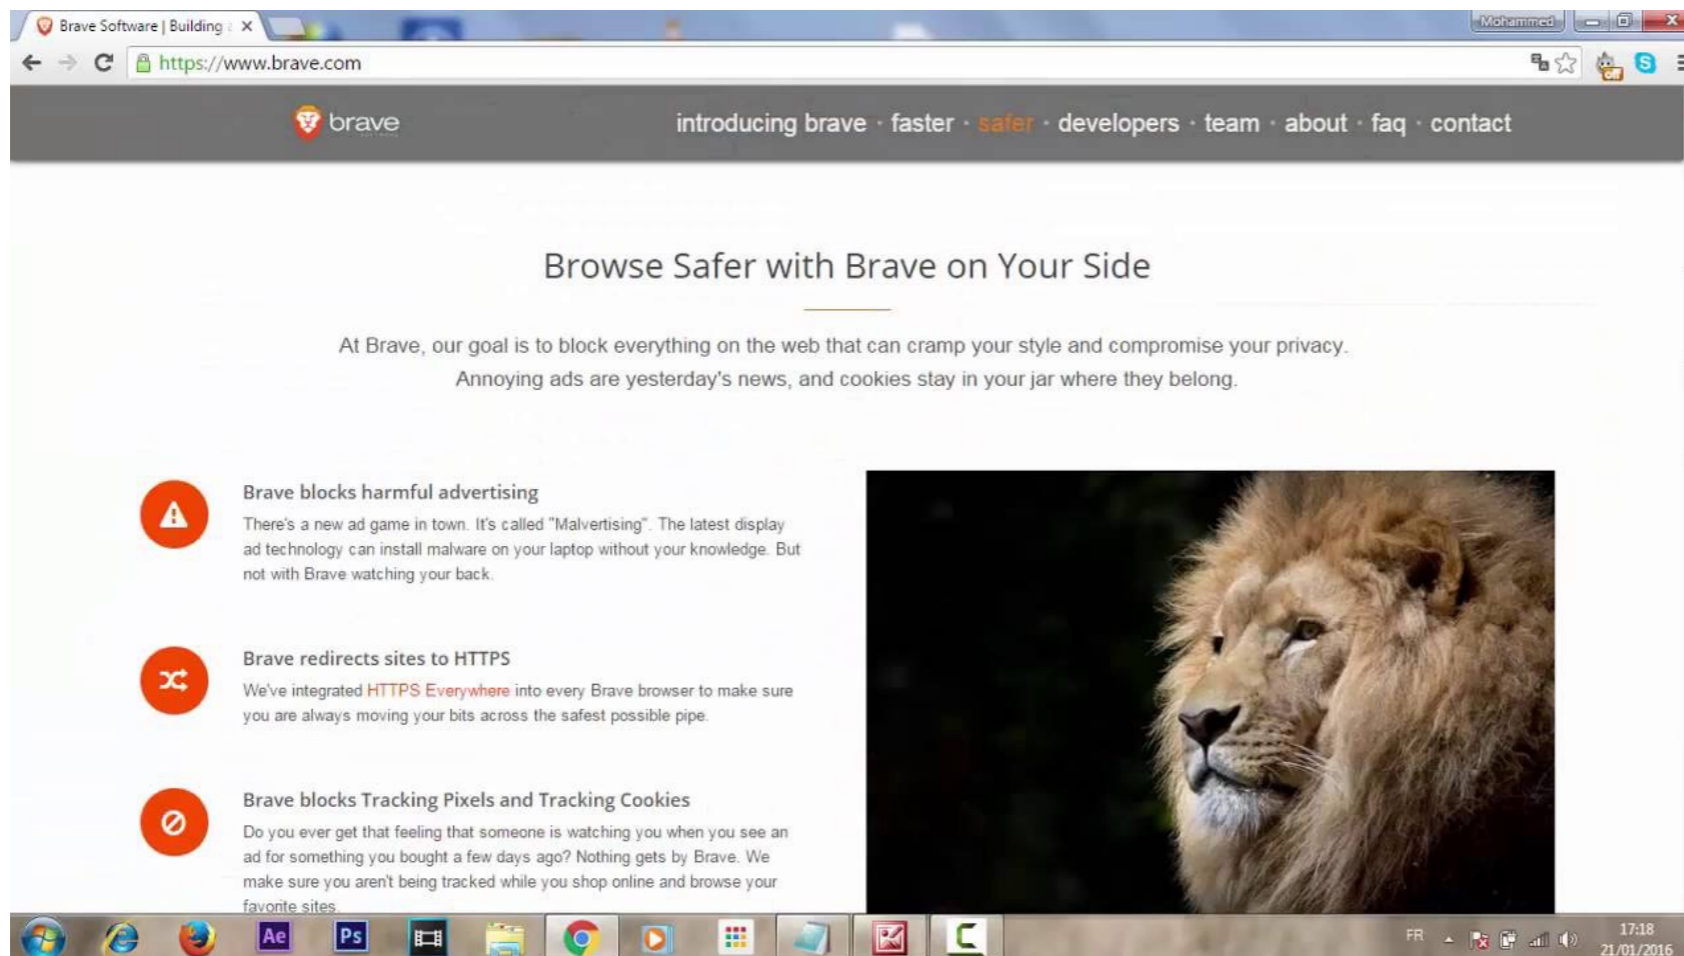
Brave Software | Building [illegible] ×

Mohammed

https://www.brave.com

brave

introducing brave · faster · safer · developers · team · about · faq · contact

Browse Safer with Brave on Your Side

At Brave, our goal is to block everything on the web that can cramp your style and compromise your privacy. Annoying ads are yesterday's news, and cookies stay in your jar where they belong.

Brave blocks harmful advertising

There's a new ad game in town. It's called "Malvertising". The latest display ad technology can install malware on your laptop without your knowledge. But not with Brave watching your back.

Brave redirects sites to HTTPS

We've integrated HTTPS Everywhere into every Brave browser to make sure you are always moving your bits across the safest possible pipe.

Brave blocks Tracking Pixels and Tracking Cookies

Do you ever get that feeling that someone is watching you when you see an ad for something you bought a few days ago? Nothing gets by Brave. We make sure you aren't being tracked while you shop online and browse your favorite sites.

Ae Ps

FR 17:18 21/01/2016